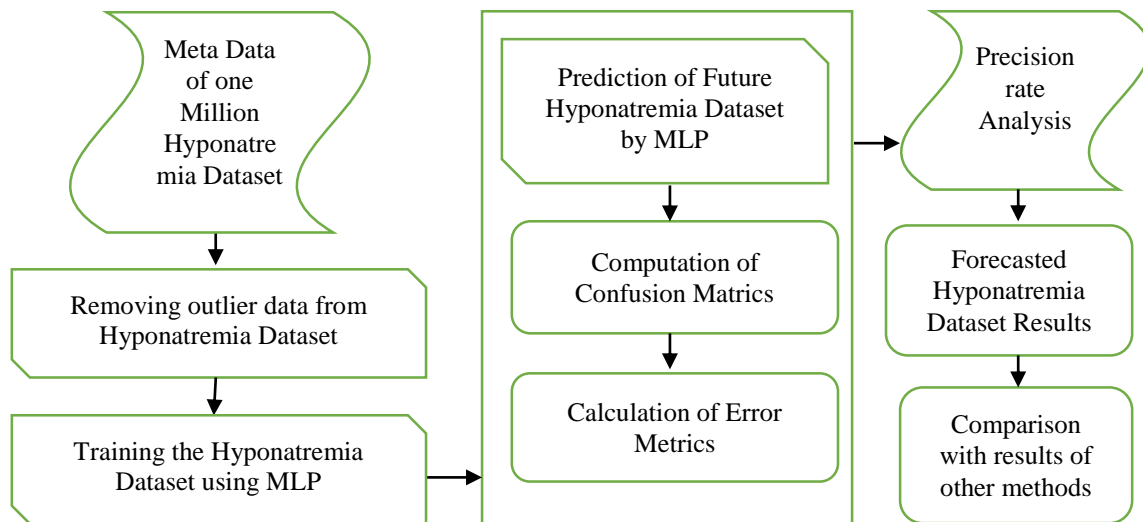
Meta Data of one Million Hyponatremia Dataset

Removing outlier data from Hyponatremia Dataset

Training the Hyponatremia Dataset using MLP

Prediction of Future Hyponatremia Dataset by MLP

Computation of Confusion Matrics

Calculation of Error Metrics

Precision rate Analysis

Forecasted Hyponatremia Dataset Results

Comparison with results of other methods